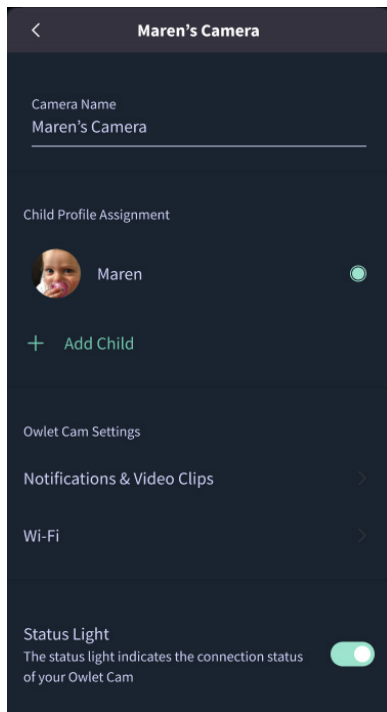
<
Maren's Camera

Camera Name
Maren's Camera

Child Profile Assignment

Maren

+ Add Child

Owlet Cam Settings

Notifications & Video Clips

Wi-Fi

Status Light
The status light indicates the connection status of your Owlet Cam